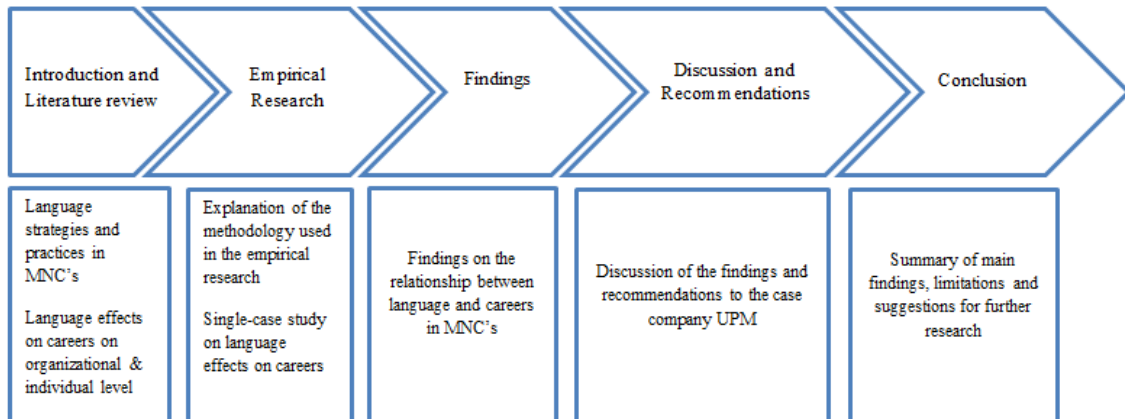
Introduction and Literature review

Empirical Research

Findings

Discussion and Recommendations

Conclusion

Language strategies and practices in MNC's

Language effects on careers on organizational & individual level

Explanation of the methodology used in the empirical research

Single-case study on language effects on careers

Findings on the relationship between language and careers in MNC's

Discussion of the findings and recommendations to the case company UPM

Summary of main findings, limitations and suggestions for further research